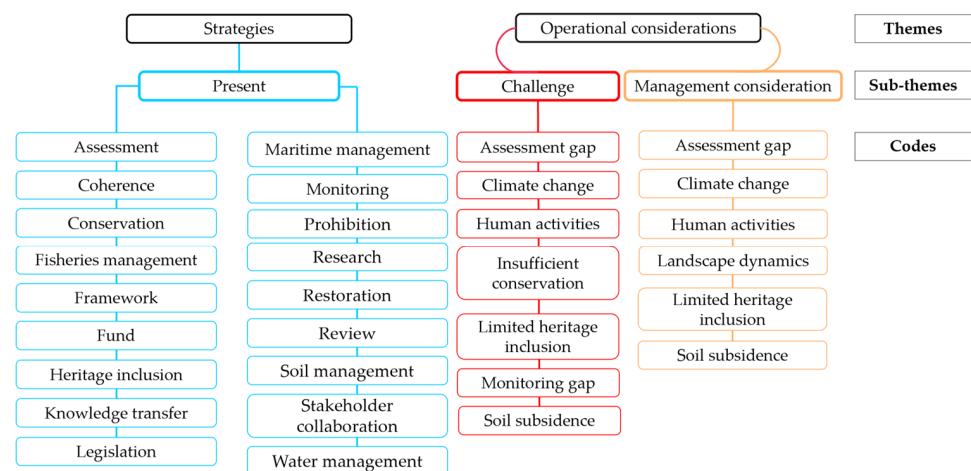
Strategies

Operational considerations

Themes

Present

Challenge

Management consideration

Sub-themes

Codes

Assessment
Coherence
Conservation
Fisheries management
Framework
Fund
Heritage inclusion
Knowledge transfer
Legislation

Maritime management
Monitoring
Prohibition
Research
Restoration
Review
Soil management
Stakeholder collaboration
Water management

Assessment gap
Climate change
Human activities
Insufficient conservation
Limited heritage inclusion
Monitoring gap
Soil subsidence

Assessment gap
Climate change
Human activities
Landscape dynamics
Limited heritage inclusion
Soil subsidence